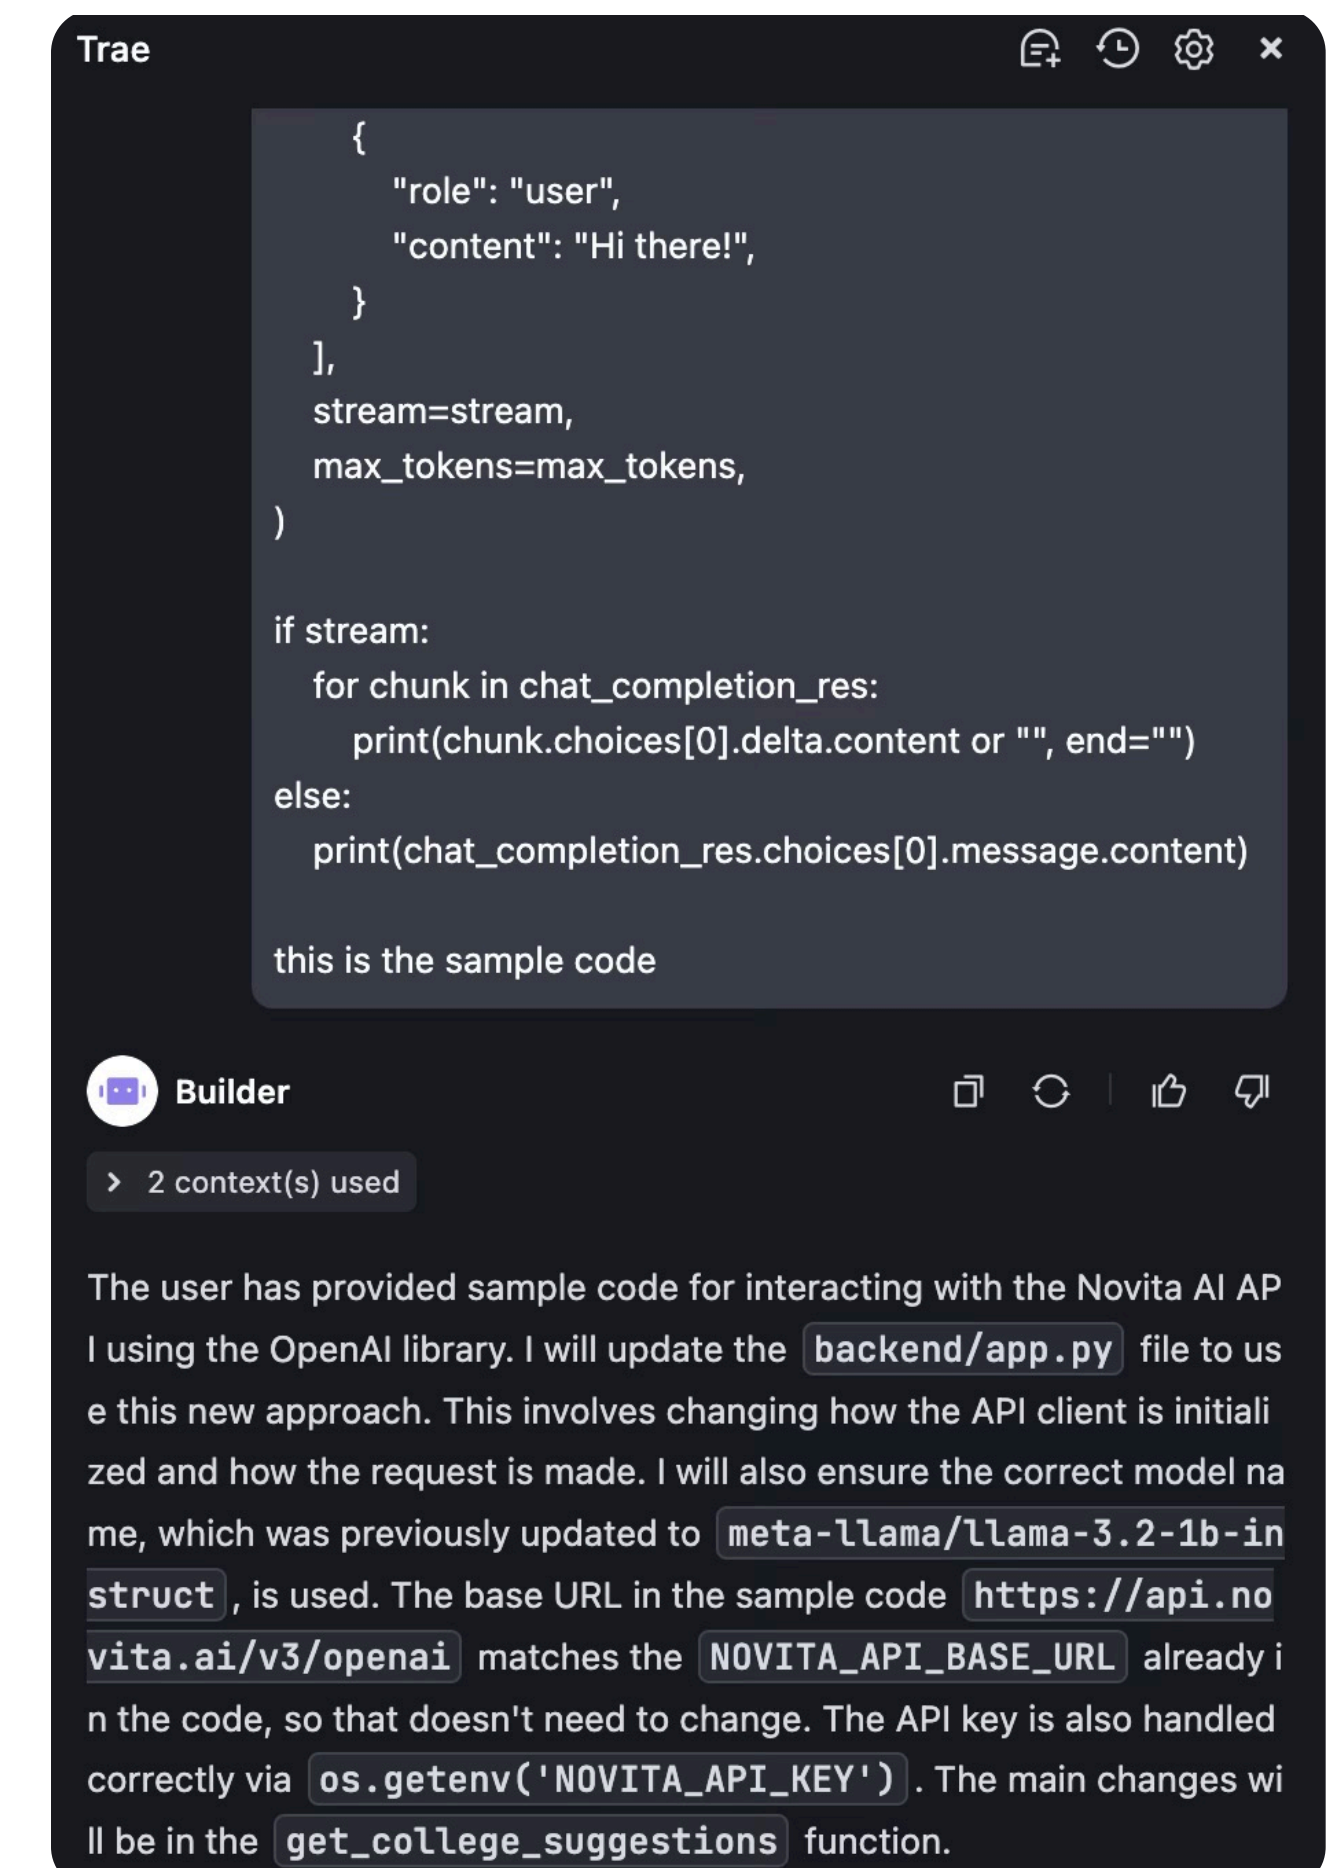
Trae

{
"role": "user",
"content": "Hi there!",
}
],
stream=stream,
max_tokens=max_tokens,
)

if stream:
for chunk in chat_completion_res:
print(chunk.choices[0].delta.content or "", end="")
else:
print(chat_completion_res.choices[0].message.content)

this is the sample code

Builder

2 context(s) used

The user has provided sample code for interacting with the Novita AI API using the OpenAI library. I will update the backend/app.py file to use this new approach. This involves changing how the API client is initialized and how the request is made. I will also ensure the correct model name, which was previously updated to meta-llama/llama-3.2-1b-instruct, is used. The base URL in the sample code https://api.novita.ai/v3/openai matches the NOVITA_API_BASE_URL already in the code, so that doesn't need to change. The API key is also handled correctly via os.getenv('NOVITA_API_KEY'). The main changes will be in the get_college_suggestions function.